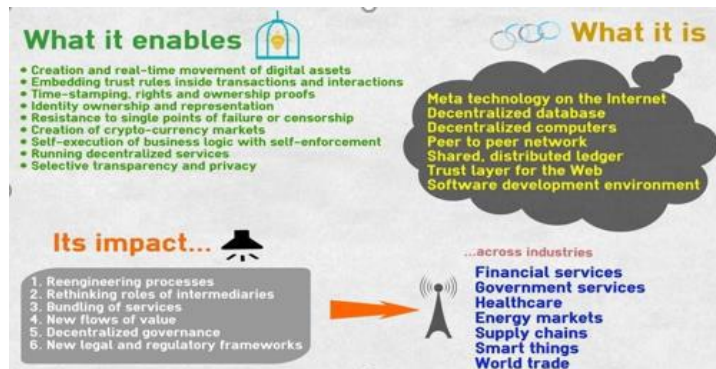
What it enables

• Creation and real-time movement of digital assets
• Embedding trust rules inside transactions and interactions
• Time-stamping, rights and ownership proofs
• Identity ownership and representation
• Resistance to single points of failure or censorship
• Creation of crypto-currency markets
• Self-execution of business logic with self-enforcement
• Running decentralized services
• Selective transparency and privacy

What it is

Meta technology on the Internet
Decentralized database
Decentralized computers
Peer to peer network
Shared, distributed ledger
Trust layer for the Web
Software development environment

Its impact...

1. Reengineering processes
2. Rethinking roles of intermediaries
3. Bundling of services
4. New flows of value
5. Decentralized governance
6. New legal and regulatory frameworks

...across industries

Financial services
Government services
Healthcare
Energy markets
Supply chains
Smart things
World trade